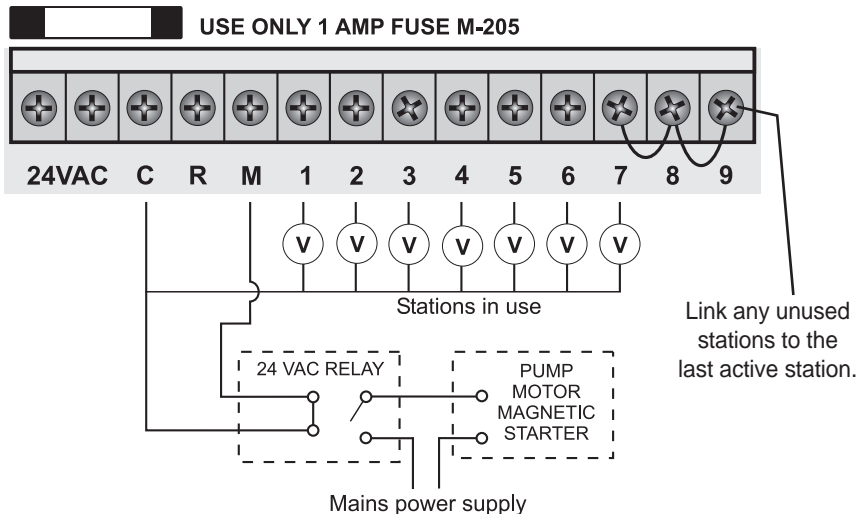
USE ONLY 1 AMP FUSE M-205

24VAC C R M 1 2 3 4 5 6 7 8 9

V V V V V V V

Stations in use

Link any unused stations to the last active station.

24 VAC RELAY

PUMP MOTOR MAGNETIC STARTER

Mains power supply